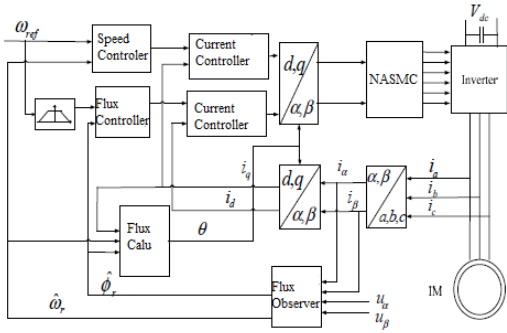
$\omega_{ref}$

Speed Controler

Current Controller

$d,q$ / $\alpha,\beta$

NASMC

$V_{dc}$

Inverter

Flux Controller

Current Controller

$i_q$

$d,q$ / $\alpha,\beta$

$i_\alpha$

$\alpha,\beta$ / $a,b,c$

$i_a$

$i_b$

$i_c$

$i_d$

$i_\beta$

Flux Calu

$\theta$

$\hat{\phi}_r$

$\hat{\omega}_r$

Flux Observer

$u_\alpha$

$u_\beta$

IM